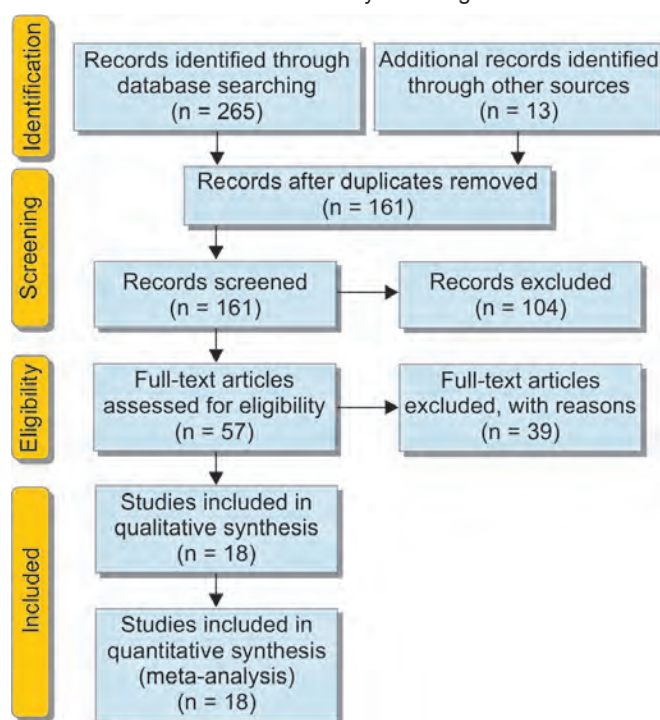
Identification

Records identified through database searching (n = 265)

Additional records identified through other sources (n = 13)

Screening

Records after duplicates removed (n = 161)

Records screened (n = 161)

Records excluded (n = 104)

Eligibility

Full-text articles assessed for eligibility (n = 57)

Full-text articles excluded, with reasons (n = 39)

Included

Studies included in qualitative synthesis (n = 18)

Studies included in quantitative synthesis (meta-analysis) (n = 18)